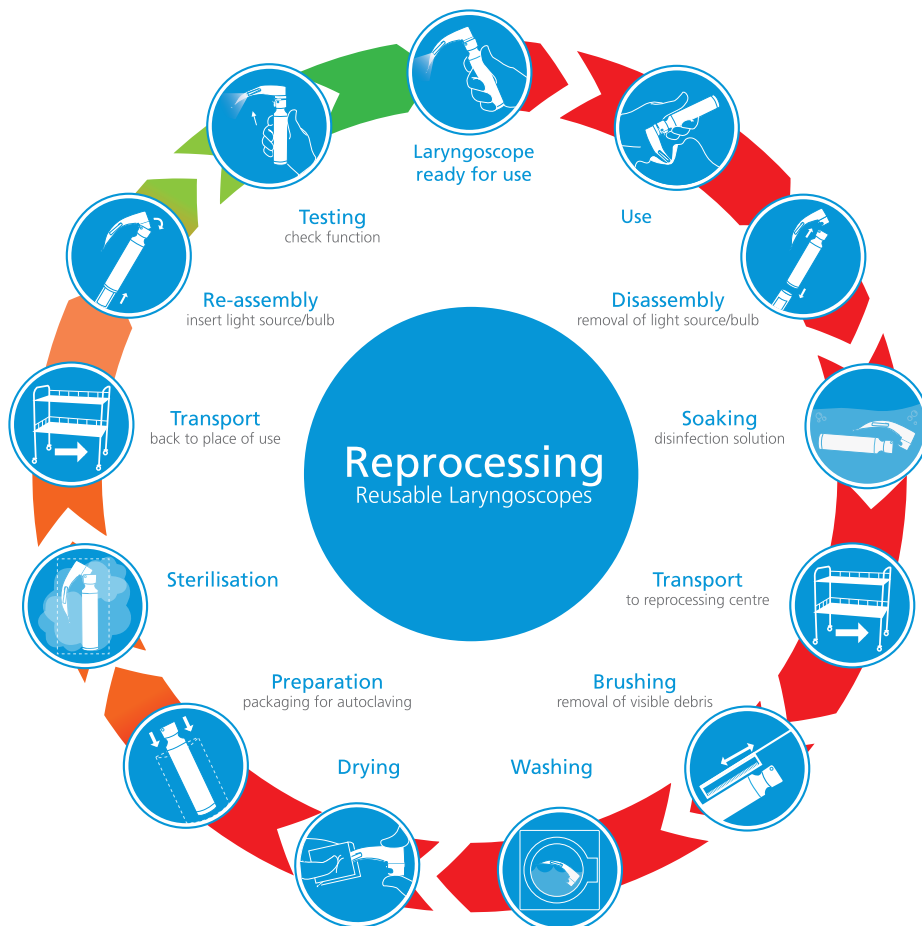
Laryngoscope ready for use

Use

Disassembly
removal of light source/bulb

Soaking
disinfection solution

Transport
to reprocessing centre

Brushing
removal of visible debris

Washing

Drying

Preparation
packaging for autoclaving

Sterilisation

Transport
back to place of use

Re-assembly
insert light source/bulb

Testing
check function

Reprocessing
Reusable Laryngoscopes